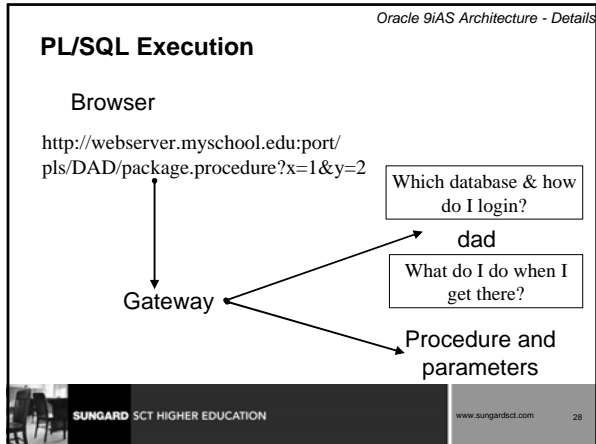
Oracle 9iAS Architecture - Details

PL/SQL Execution

Browser

http://webserver.myschool.edu:port/pls/DAD/package.procedure?x=1&y=2

Which database & how do I login?

dad

What do I do when I get there?

Gateway

Procedure and parameters

SUNGARD SCT HIGHER EDUCATION

www.sungardsct.com

28